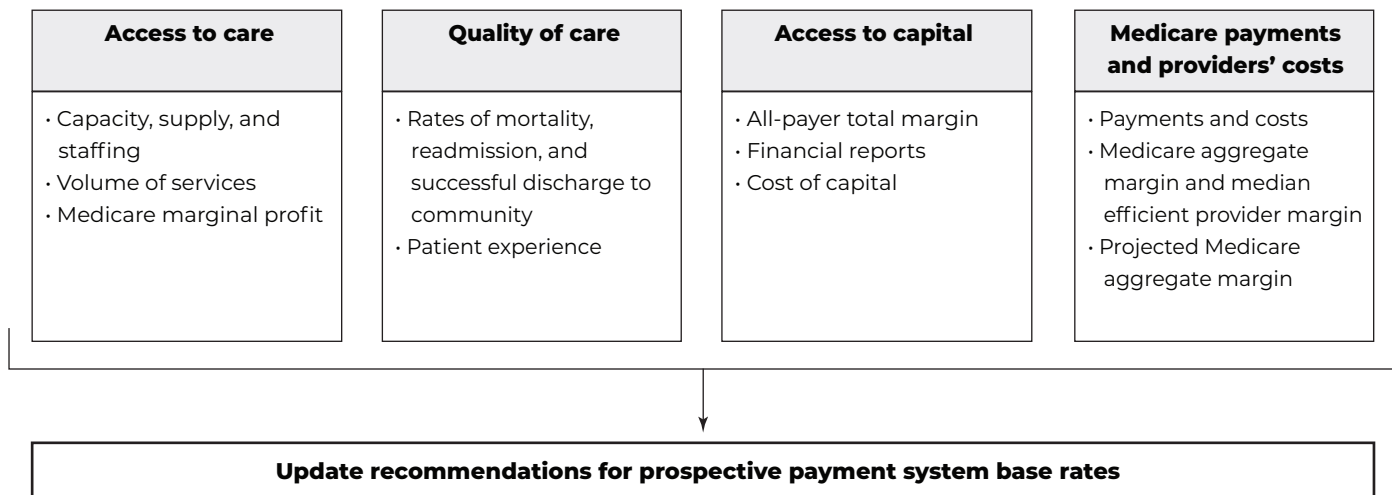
**Access to care**

• Capacity, supply, and staffing
• Volume of services
• Medicare marginal profit

**Quality of care**

• Rates of mortality, readmission, and successful discharge to community
• Patient experience

**Access to capital**

• All-payer total margin
• Financial reports
• Cost of capital

**Medicare payments and providers' costs**

• Payments and costs
• Medicare aggregate margin and median efficient provider margin
• Projected Medicare aggregate margin

**Update recommendations for prospective payment system base rates**